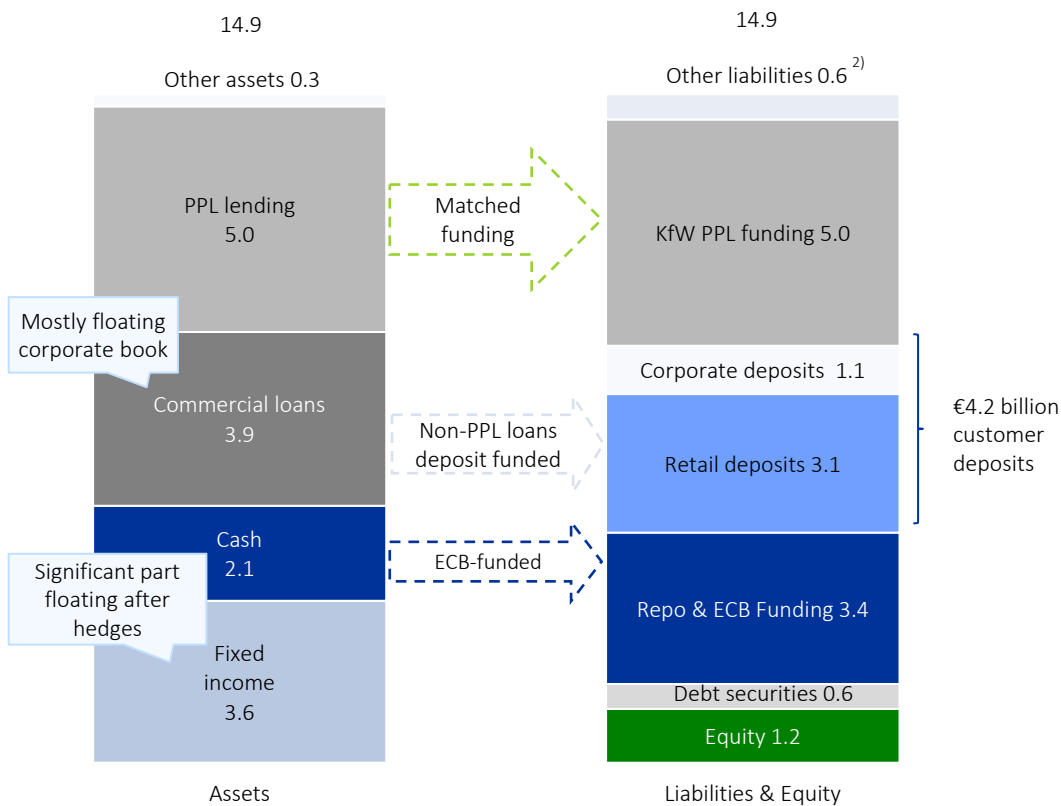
14.9

Other assets 0.3

PPL lending 5.0

Mostly floating corporate book

Commercial loans 3.9

Cash 2.1

Significant part floating after hedges

Fixed income 3.6

Assets

Matched funding

Non-PPL loans deposit funded

ECB-funded

14.9

Other liabilities 0.6 $^{2)}$

KfW PPL funding 5.0

Corporate deposits 1.1

Retail deposits 3.1

Repo & ECB Funding 3.4

Debt securities 0.6

Equity 1.2

Liabilities & Equity

€4.2 billion customer deposits